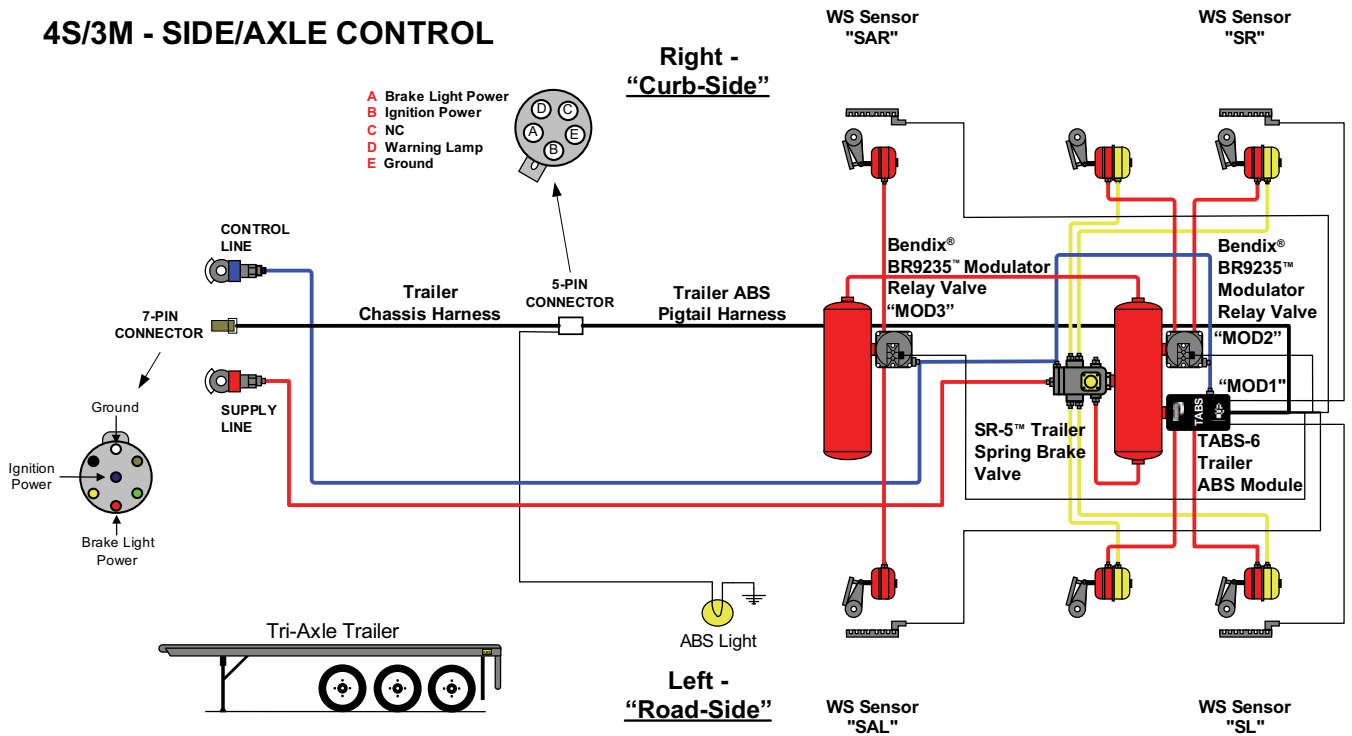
4S/3M - SIDE/AXLE CONTROL

WS Sensor
"SAR"

WS Sensor
"SR"

Right -
"Curb-Side"

A Brake Light Power
B Ignition Power
C NC
D Warning Lamp
E Ground

D C A E B

CONTROL LINE

7-PIN CONNECTOR

SUPPLY LINE

Trailer Chassis Harness

5-PIN CONNECTOR

Trailer ABS Pigtail Harness

Bendix®
BR9235™ Modulator Relay Valve
"MOD3"

Bendix®
BR9235™ Modulator Relay Valve

"MOD2"

"MOD1"

TABS

SR-5™ Trailer Spring Brake Valve

TABS-6 Trailer ABS Module

Ground

Ignition Power

Brake Light Power

ABS Light

Tri-Axle Trailer

Left -
"Road-Side"

WS Sensor
"SAL"

WS Sensor
"SL"